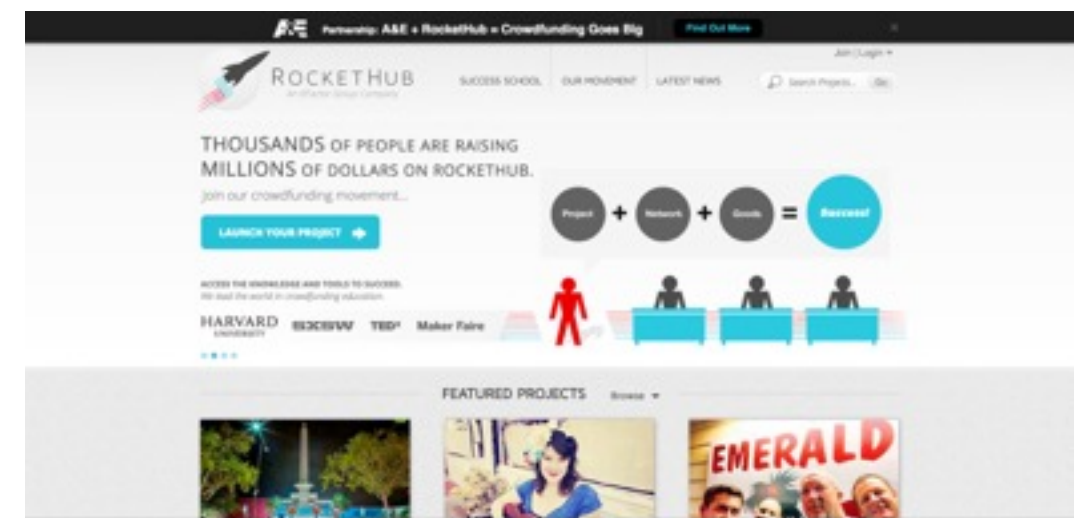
A|E Partnership: A&E + RocketHub = Crowdfunding Goes Big Find Out More

Join | Login

ROCKETHUB
An A+E Group Company

SUCCESS SCHOOL OUR MOVEMENT LATEST NEWS Search Projects... Go

THOUSANDS OF PEOPLE ARE RAISING MILLIONS OF DOLLARS ON ROCKETHUB.

Join our crowdfunding movement...

LAUNCH YOUR PROJECT

Project + Network + Goods = Success!

ACCESS THE KNOWLEDGE AND TOOLS TO SUCCEED.
We lead the world in crowdfunding education.

HARVARD UNIVERSITY SXSW TEDx Maker Faire

FEATURED PROJECTS Browse

EMERALD